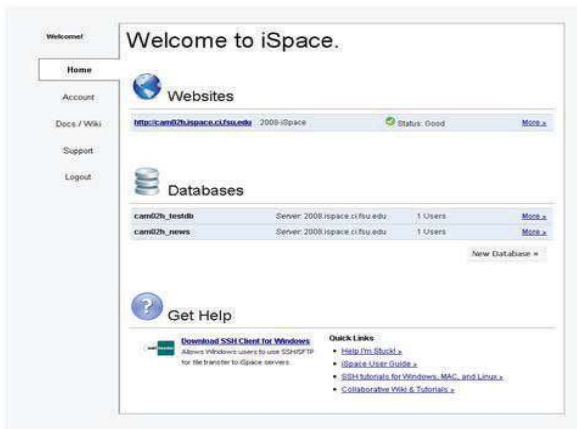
Welcome!

Home

Account

Docs / Wiki

Support

Logout

Welcome to iSpace.

Websites

http://cam02h.ispace.ci.fsu.edu 2008-iSpace Status: Good More »

Databases

cam02h_testdb Server: 2008.ispace.ci.fsu.edu 1 Users More »

cam02h_news Server: 2008.ispace.ci.fsu.edu 1 Users More »

New Database »

Get Help

Download SSH Client for Windows
Allows Windows users to use SSH/SFTP for file transfer to iSpace servers.

Quick Links
• Help I'm Stuck! »
• iSpace User Guide »
• SSH tutorials for Windows, MAC, and Linux »
• Collaborative Wiki & Tutorials »